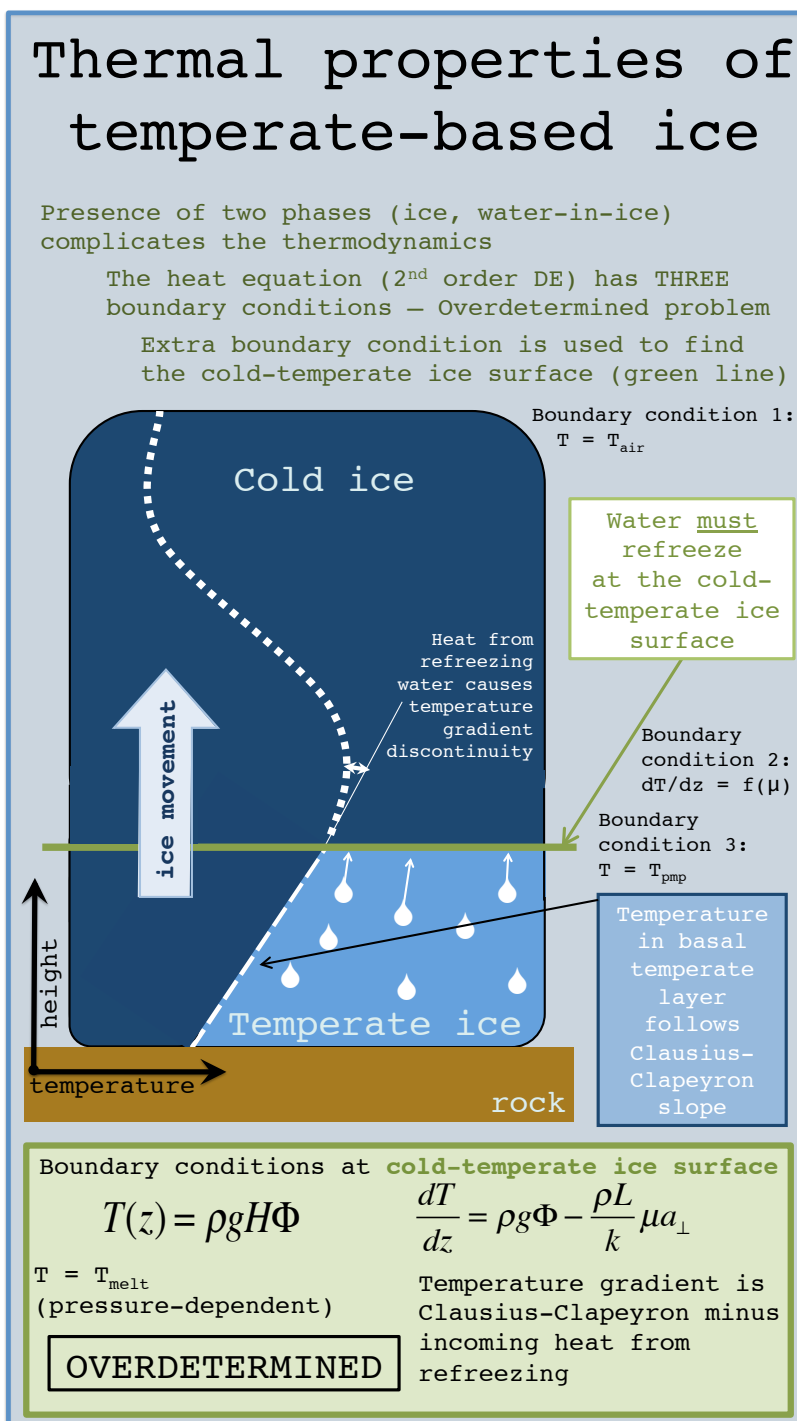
Thermal properties of temperate-based ice

Presence of two phases (ice, water-in-ice) complicates the thermodynamics

The heat equation (2$^{nd}$ order DE) has THREE boundary conditions – Overdetermined problem

Extra boundary condition is used to find the cold-temperate ice surface (green line)

Boundary condition 1:
$T = T_{air}$

Cold ice

Water must refreeze at the cold-temperate ice surface

Heat from refreezing water causes temperature gradient discontinuity

ice movement

Boundary condition 2:
$dT/dz = f(\mu)$

Boundary condition 3:
$T = T_{pmp}$

height

Temperature in basal temperate layer follows Clausius-Clapeyron slope

Temperate ice

temperature

rock

Boundary conditions at cold-temperate ice surface

$T(z) = \rho g H \Phi$

$\frac{dT}{dz} = \rho g \Phi - \frac{\rho L}{k} \mu a_{\perp}$

$T = T_{melt}$
(pressure-dependent)

Temperature gradient is Clausius-Clapeyron minus incoming heat from refreezing

OVERDETERMINED